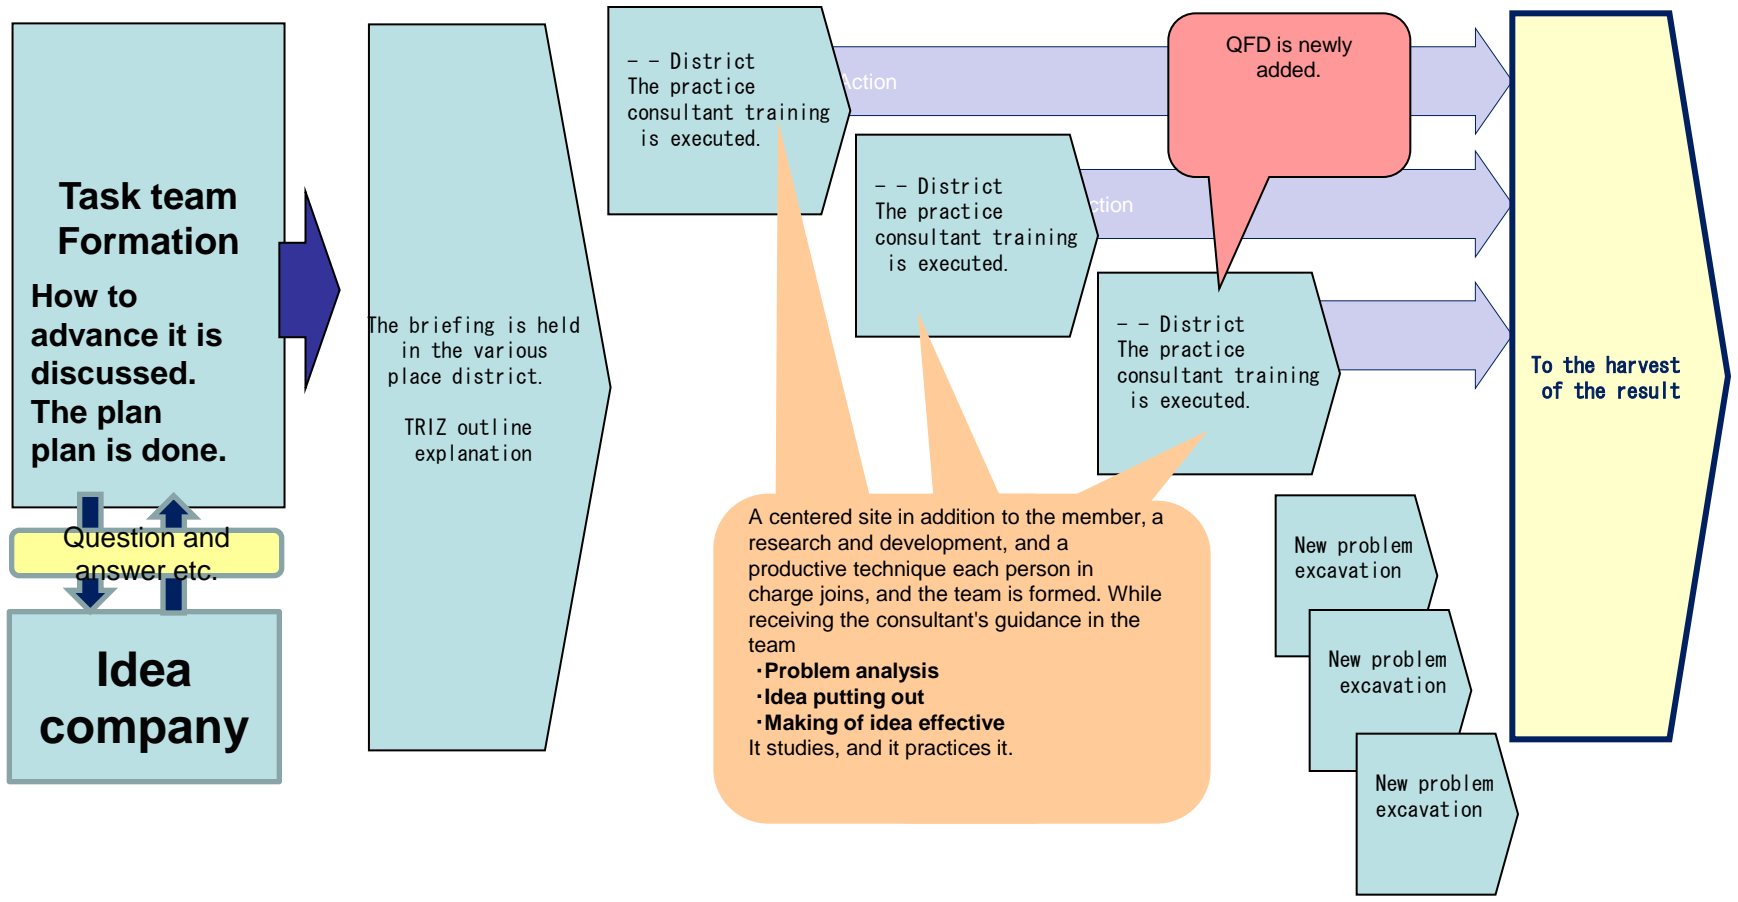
Task team Formation

How to advance it is discussed. The plan plan is done.

Question and answer etc.

Idea company

The briefing is held in the various place district.

TRIZ outline explanation

－－District
The practice consultant training is executed.

Action

QFD is newly added.

－－District
The practice consultant training is executed.

ction

－－District
The practice consultant training is executed.

To the harvest of the result

A centered site in addition to the member, a research and development, and a productive technique each person in charge joins, and the team is formed. While receiving the consultant's guidance in the team
･Problem analysis
･Idea putting out
･Making of idea effective
It studies, and practices it.

New problem excavation

New problem excavation

New problem excavation